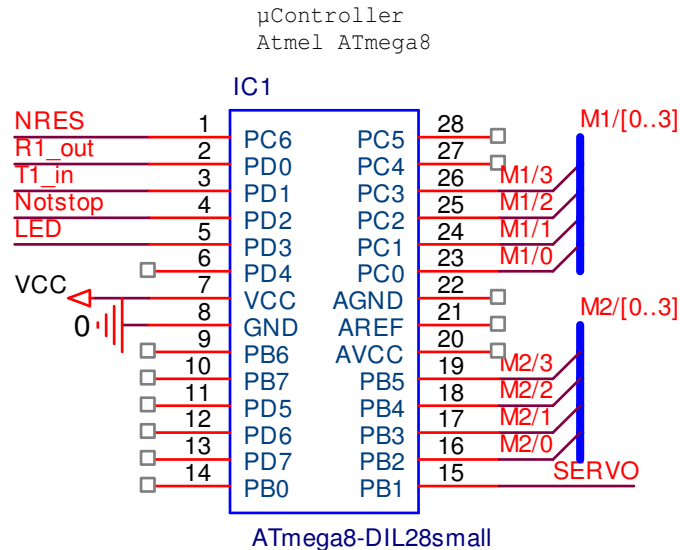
μController
Atmel ATmega8

IC1

NRES
R1_out
T1_in
Notstop
LED

| | | | |
|---|---|---|---|
| 1 | PC6 | PC5 | 28 |
| 2 | PD0 | PC4 | 27 |
| 3 | PD1 | PC3 | 26 |
| 4 | PD2 | PC2 | 25 |
| 5 | PD3 | PC1 | 24 |
| 6 | PD4 | PC0 | 23 |
| 7 | VCC | AGND | 22 |
| 8 | GND | AREF | 21 |
| 9 | PB6 | AVCC | 20 |
| 10 | PB7 | PB5 | 19 |
| 11 | PD5 | PB4 | 18 |
| 12 | PD6 | PB3 | 17 |
| 13 | PD7 | PB2 | 16 |
| 14 | PB0 | PB1 | 15 |

VCC
0

M1/[0..3]
M1/3
M1/2
M1/1
M1/0

M2/[0..3]
M2/3
M2/2
M2/1
M2/0
SERVO

ATmega8-DIL28small